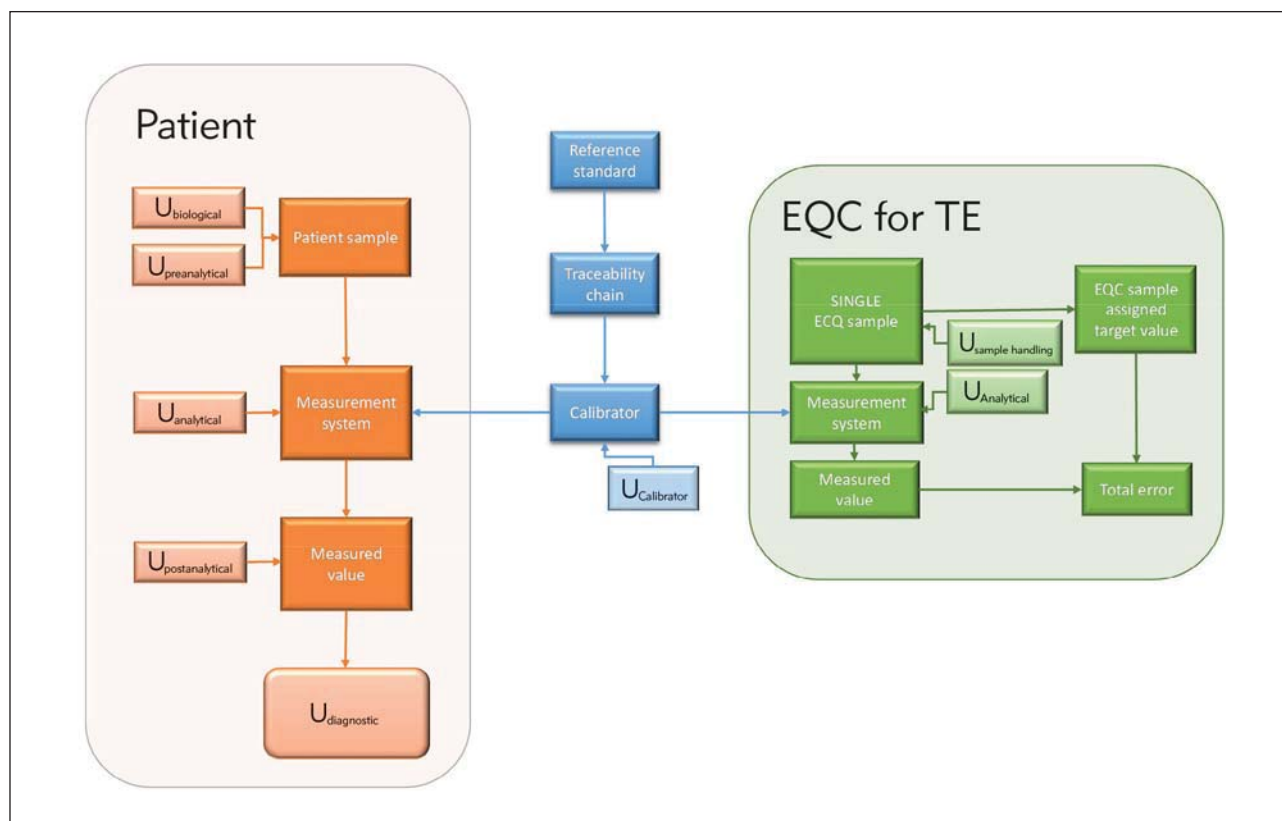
Patient

$U_{biological}$

$U_{preanalytical}$

Patient sample

$U_{analytical}$

Measurement system

$U_{postanalytical}$

Measured value

$U_{diagnostic}$

Reference standard

Traceability chain

Calibrator

$U_{Calibrator}$

EQC for TE

SINGLE ECQ sample

$U_{sample\ handling}$

EQC sample assigned target value

$U_{Analytical}$

Measurement system

Measured value

Total error